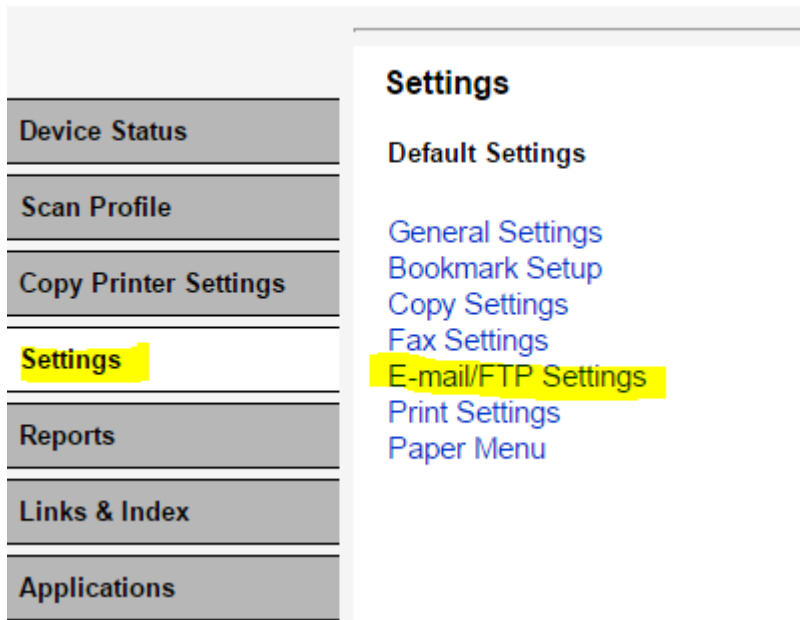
Device Status
Scan Profile
Copy Printer Settings
Settings
Reports
Links & Index
Applications

Settings

Default Settings

General Settings
Bookmark Setup
Copy Settings
Fax Settings
E-mail/FTP Settings
Print Settings
Paper Menu